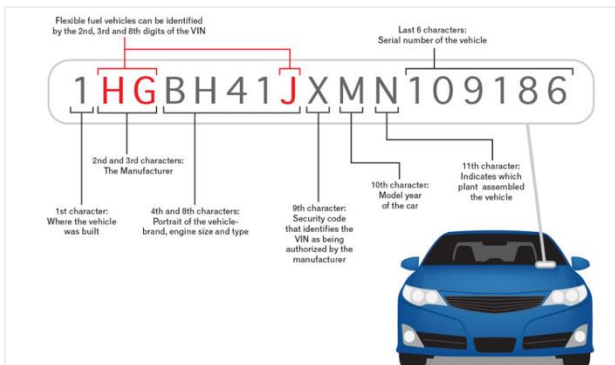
Flexible fuel vehicles can be identified by the 2nd, 3rd and 8th digits of the VIN

Last 6 characters: Serial number of the vehicle

1HGBH41JXMN109186

2nd and 3rd characters: The Manufacturer

1st character: Where the vehicle was built

4th and 8th characters: Portrait of the vehicle- brand, engine size and type

9th character: Security code that identifies the VIN as being authorized by the manufacturer

10th character: Model year of the car

11th character: Indicates which plant assembled the vehicle